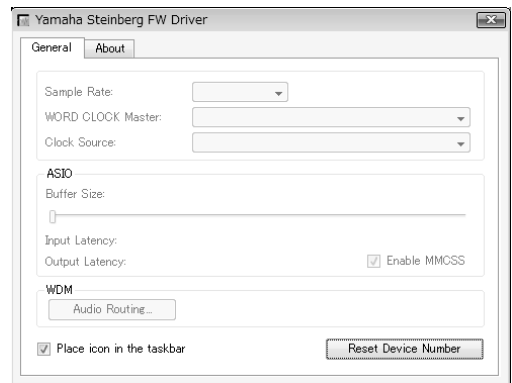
Yamaha Steinberg FW Driver

General
About

Sample Rate:
WORD CLOCK Master:
Clock Source:

ASIO
Buffer Size:
Input Latency:
Output Latency:
Enable MMCSS

WDM
Audio Routing...

Place icon in the taskbar
Reset Device Number